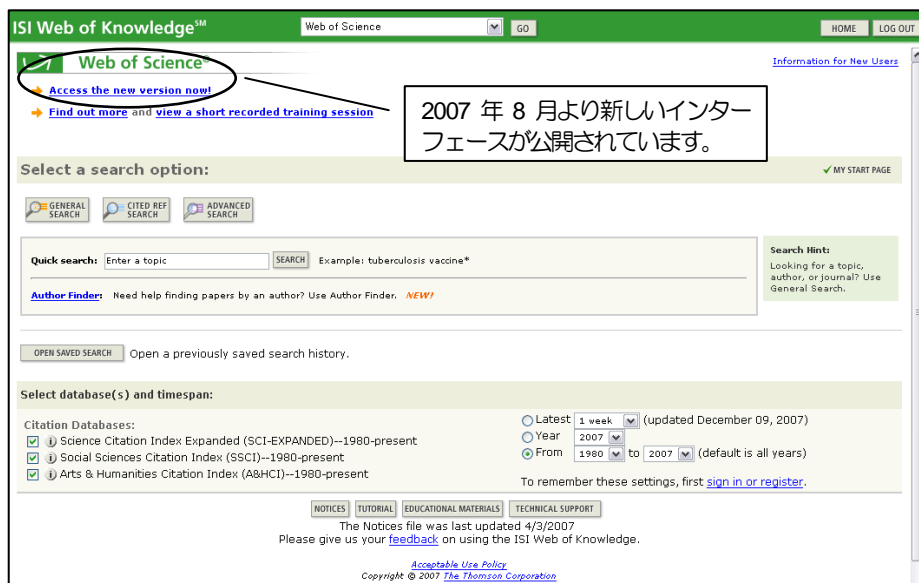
ISI Web of Knowledge$^{SM}$

Web of Science

GO

HOME LOG OUT

Web of Science®

Information for New Users

Access the new version now!

Find out more and view a short recorded training session

2007 年 8 月より新しいインターフェースが公開されています。

Select a search option:

MY START PAGE

GENERAL SEARCH

CITED REF SEARCH

ADVANCED SEARCH

Quick search: Enter a topic SEARCH Example: tuberculosis vaccine*

Author Finder: Need help finding papers by an author? Use Author Finder. NEW!

Search Hint:
Looking for a topic, author, or journal? Use General Search.

OPEN SAVED SEARCH Open a previously saved search history.

Select database(s) and timespan:

Citation Databases:

Science Citation Index Expanded (SCI-EXPANDED)--1980-present

Social Sciences Citation Index (SSCI)--1980-present

Arts & Humanities Citation Index (A&HCI)--1980-present

Latest 1 week (updated December 09, 2007)

Year 2007

From 1980 to 2007 (default is all years)

To remember these settings, first sign in or register.

NOTICES TUTORIAL EDUCATIONAL MATERIALS TECHNICAL SUPPORT

The Notices file was last updated 4/3/2007

Please give us your feedback on using the ISI Web of Knowledge.

Acceptable Use Policy

Copyright © 2007 The Thomson Corporation